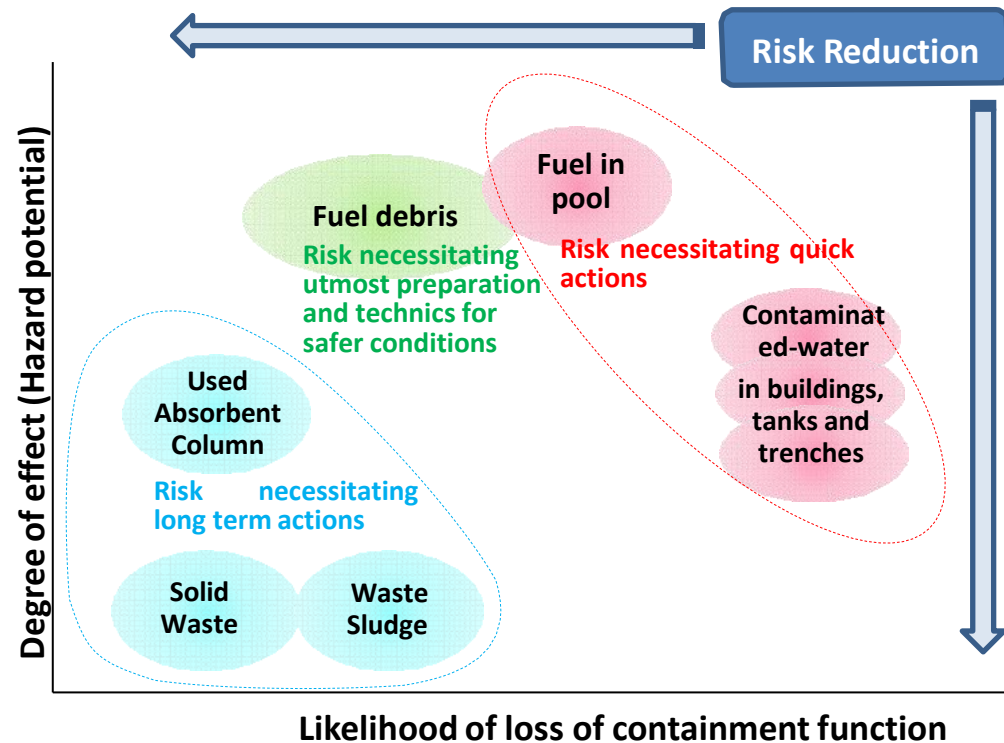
Risk Reduction

Degree of effect (Hazard potential)

Fuel debris

Risk necessitating utmost preparation and technics for safer conditions

Fuel in pool

Risk necessitating quick actions

Contaminat ed-water in buildings, tanks and trenches

Used Absorbent Column

Risk necessitating long term actions

Solid Waste

Waste Sludge

Likelihood of loss of containment function